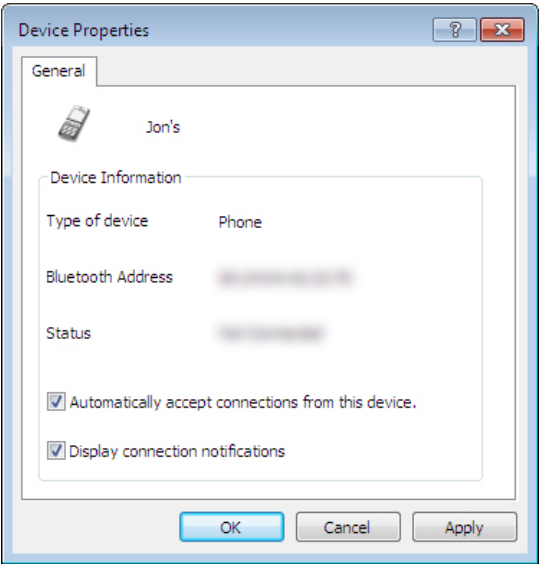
Device Properties

?

General

Jon's

Device Information

Type of device Phone

Bluetooth Address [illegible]

Status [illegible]

Automatically accept connections from this device.

Display connection notifications

OK Cancel Apply